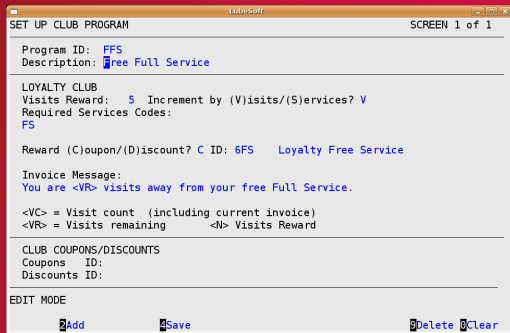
LubeSoft

SET UP CLUB PROGRAM SCREEN 1 of 1

Program ID: FFS
Description: Free Full Service

LOYALTY CLUB
Visits Reward: 5 Increment by (V)isits/(S)ervices? V
Required Services Codes:
FS

Reward (C)oupon/(D)iscount? C ID: 6FS Loyalty Free Service

Invoice Message:
You are <VR> visits away from your free Full Service.

<VC> = Visit count (including current invoice)
<VR> = Visits remaining <N> Visits Reward

CLUB COUPONS/DISCOUNTS
Coupons ID:
Discounts ID:

EDIT MODE

2Add 4Save 9Delete 0Clear